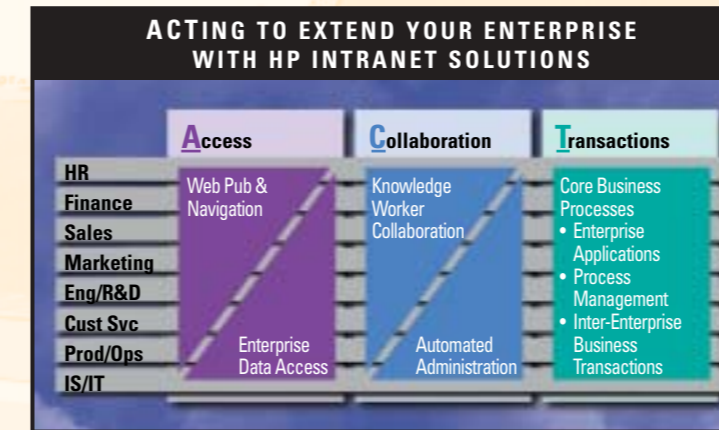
ACTING TO EXTEND YOUR ENTERPRISE WITH HP INTRANET SOLUTIONS

Access

Collaboration

Transactions

HR
Finance
Sales
Marketing
Eng/R&D
Cust Svc
Prod/Ops
IS/IT

Web Pub & Navigation

Enterprise Data Access

Knowledge Worker Collaboration

Automated Administration

Core Business Processes
• Enterprise Applications
• Process Management
• Inter-Enterprise Business Transactions